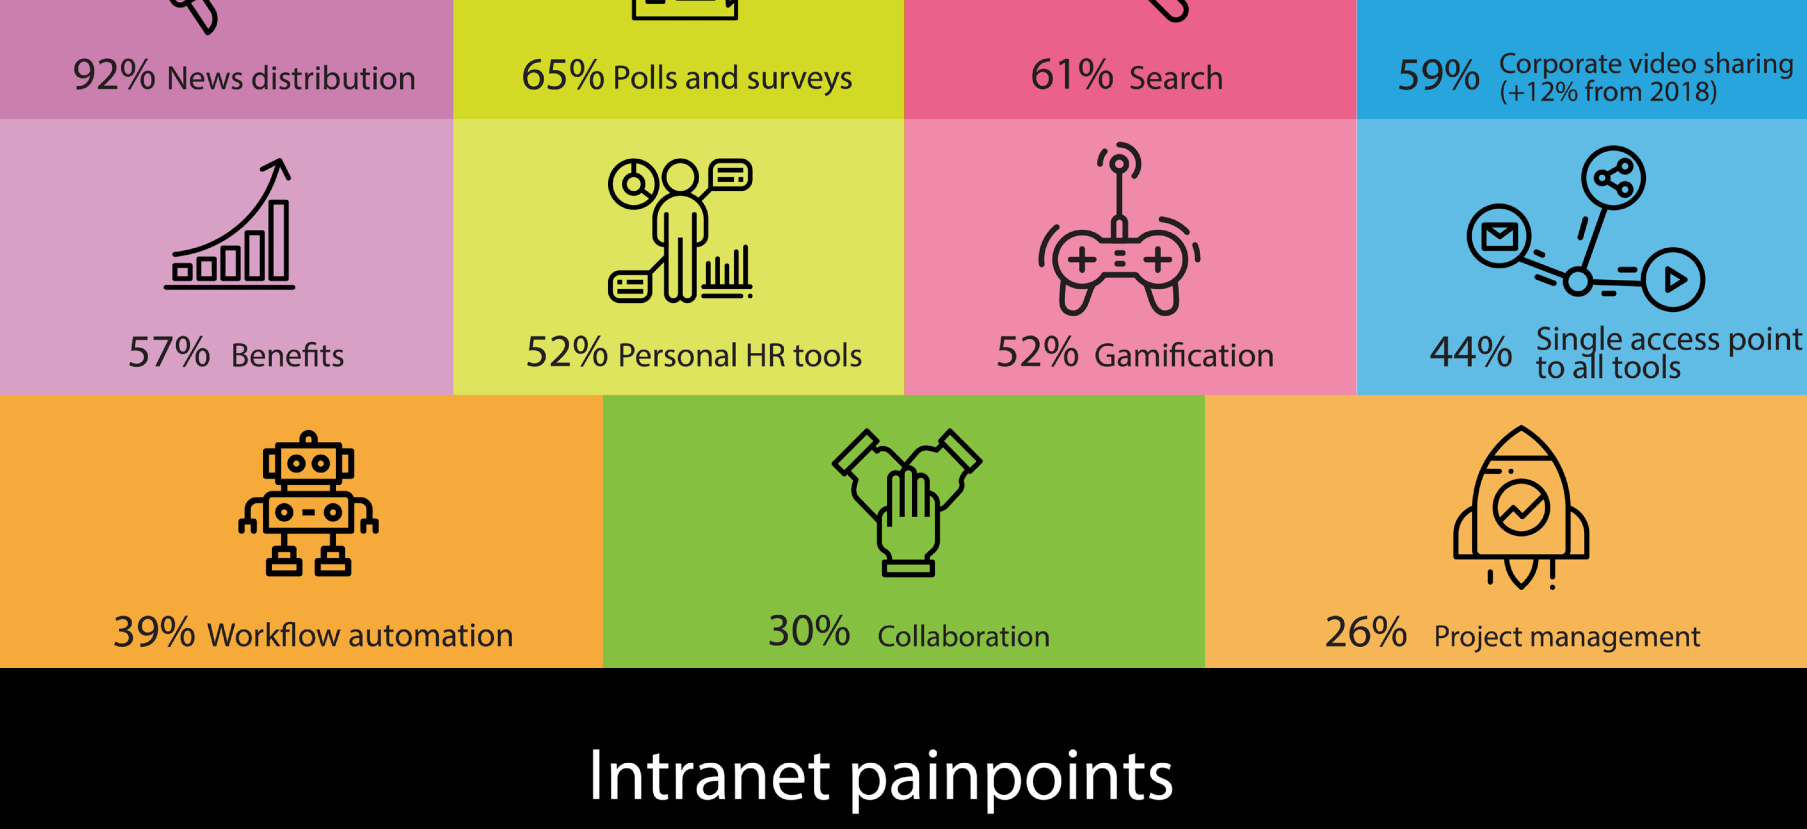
92% News distribution

65% Polls and surveys

61% Search

59% Corporate video sharing (+12% from 2018)

57% Benefits

52% Personal HR tools

52% Gamification

44% Single access point to all tools

39% Workflow automation

30% Collaboration

26% Project management

Intranet painpoints